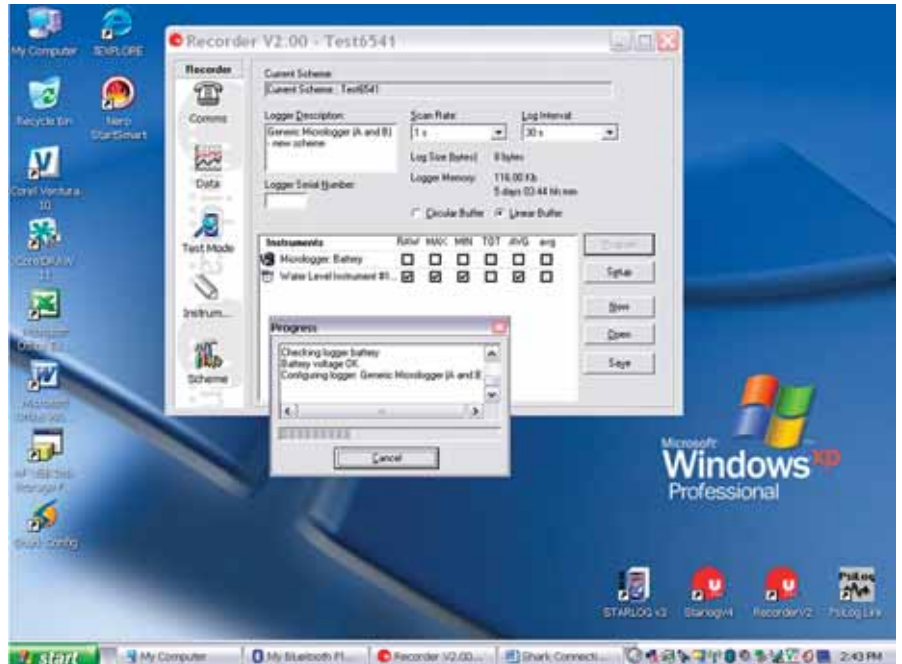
My Computer
IEXPLORE
Recycle Bin
Nero StartSmart
Corel Ventura 10
CorelDRAW 11
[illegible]
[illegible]
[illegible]
Shark Config

Recorder V2.00 - Test6541

Recorder
Comms
Data
Test Mode
Instrum...
Scheme

Current Scheme
Current Scheme : Test6541

Logger Description:
Generic Micrologger (A and B) - new scheme

Scan Rate:
1 s

Log Interval:
30 s

Log Size (bytes): 8 bytes
Logger Memory: 116.00 Kb
5 days 03:44 hh:mm

Logger Serial Number:

Circular Buffer
Linear Buffer

Instruments RAW MAX MIN TOT AVG avg
Micrologger: Battery
Water Level Instrument #1...

Program
Setup
New
Open
Save

Progress
Checking logger battery
Battery voltage OK
Configuring logger: Generic Micrologger (A and B)

Cancel

Microsoft
Windows XP
Professional

STARLOG v3
Starlog V4
Recorder V2
PsiLog Lite

start
My Computer
My Bluetooth Pl...
Recorder V2.00...
Shark Connecti...
2:43 PM